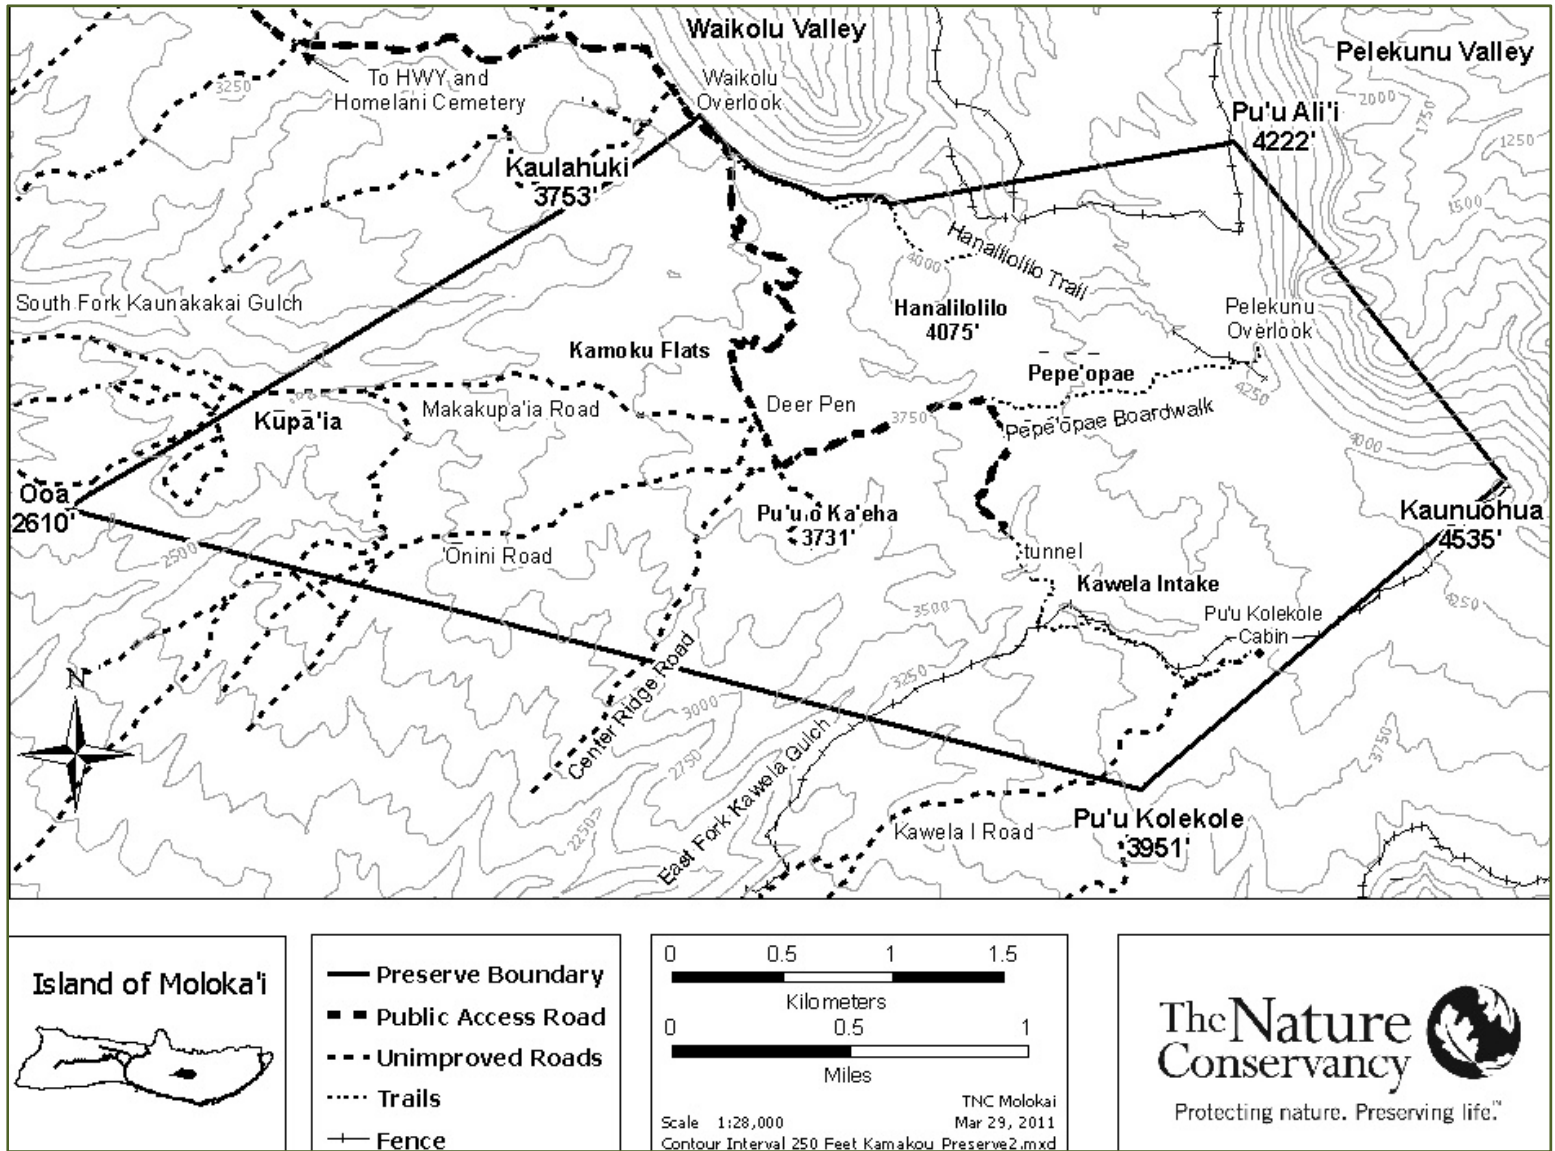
Waikolu Valley

Pelekunu Valley

To HWY and Homelani Cemetery

Waikolu Overlook

3250

Pu'u Ali'i 4222'

2000

1750

1250

Kaulahuki 3753'

1500

Hanalilolilo Trail

4000

South Fork Kaunakakai Gulch

Hanalilolilo 4075'

Pelekunu Overlook

Kamoku Flats

Pepe'opae

4250

Kupa'ia

Makakupa'ia Road

Deer Pen

3750

Pepe'opae Boardwalk

4000

Ooa 2610'

Pu'u o Ka'eha 3731'

Kaunuohua 4535'

2500

'Onini Road

tunnel

Kawela Intake

3500

Pu'u Kolekole Cabin

4250

N

Center Ridge Road

3250

3000

East Fork Kawela Gulch

2750

3750

2250

Kawela I Road

Pu'u Kolekole 3951'

Island of Moloka'i

Preserve Boundary

Public Access Road

Unimproved Roads

Trails

Fence

0 0.5 1 1.5

Kilometers

0 0.5 1

Miles

Scale 1:28,000

Contour Interval 250 Feet Kamakou Preserve2.mxd

TNC Molokai

Mar 29, 2011

The Nature Conservancy

Protecting nature. Preserving life.™